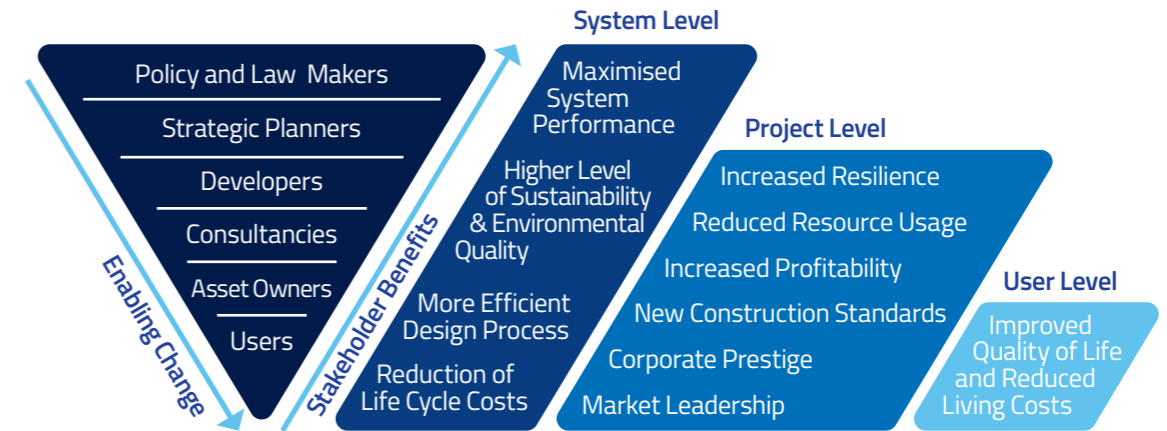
Policy and Law Makers

Strategic Planners

Developers

Consultancies

Asset Owners

Users

Enabling Change

Stakeholder Benefits

System Level

Maximised System Performance

Higher Level of Sustainability & Environmental Quality

More Efficient Design Process

Reduction of Life Cycle Costs

Project Level

Increased Resilience

Reduced Resource Usage

Increased Profitability

New Construction Standards

Corporate Prestige

Market Leadership

User Level

Improved Quality of Life and Reduced Living Costs